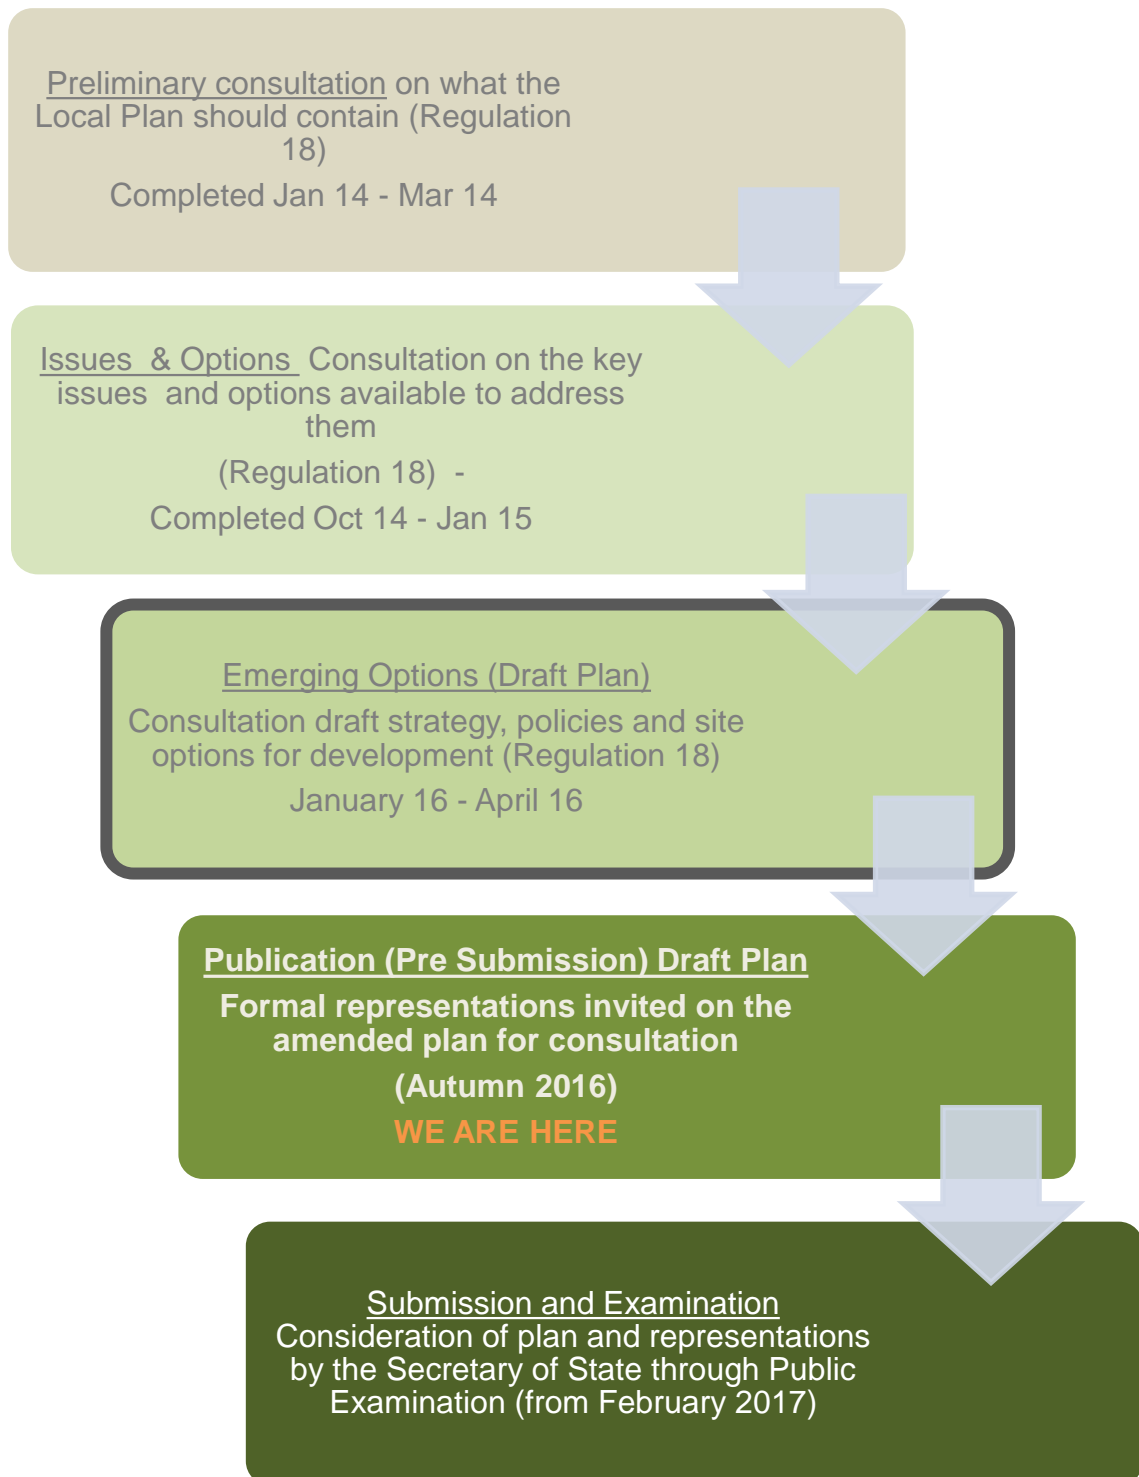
Preliminary consultation on what the Local Plan should contain (Regulation 18)

Completed Jan 14 - Mar 14

Issues & Options Consultation on the key issues and options available to address them

(Regulation 18) -

Completed Oct 14 - Jan 15

Emerging Options (Draft Plan)

Consultation draft strategy, policies and site options for development (Regulation 18)

January 16 - April 16

Publication (Pre Submission) Draft Plan

Formal representations invited on the amended plan for consultation

(Autumn 2016)

WE ARE HERE

Submission and Examination
Consideration of plan and representations by the Secretary of State through Public Examination (from February 2017)